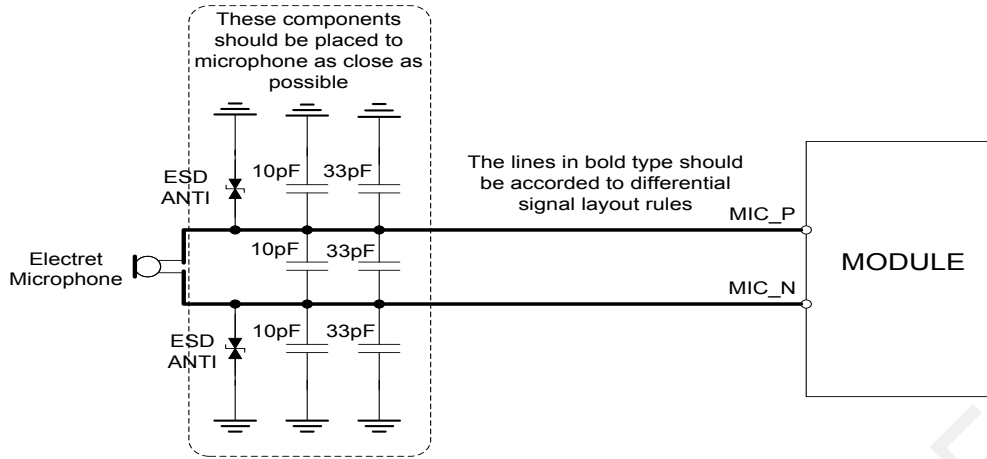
These components should be placed to microphone as close as possible

ESD ANTI

10pF

33pF

The lines in bold type should be accorded to differential signal layout rules

MIC_P

10pF

33pF

Electret Microphone

MODULE

MIC_N

ESD ANTI

10pF

33pF